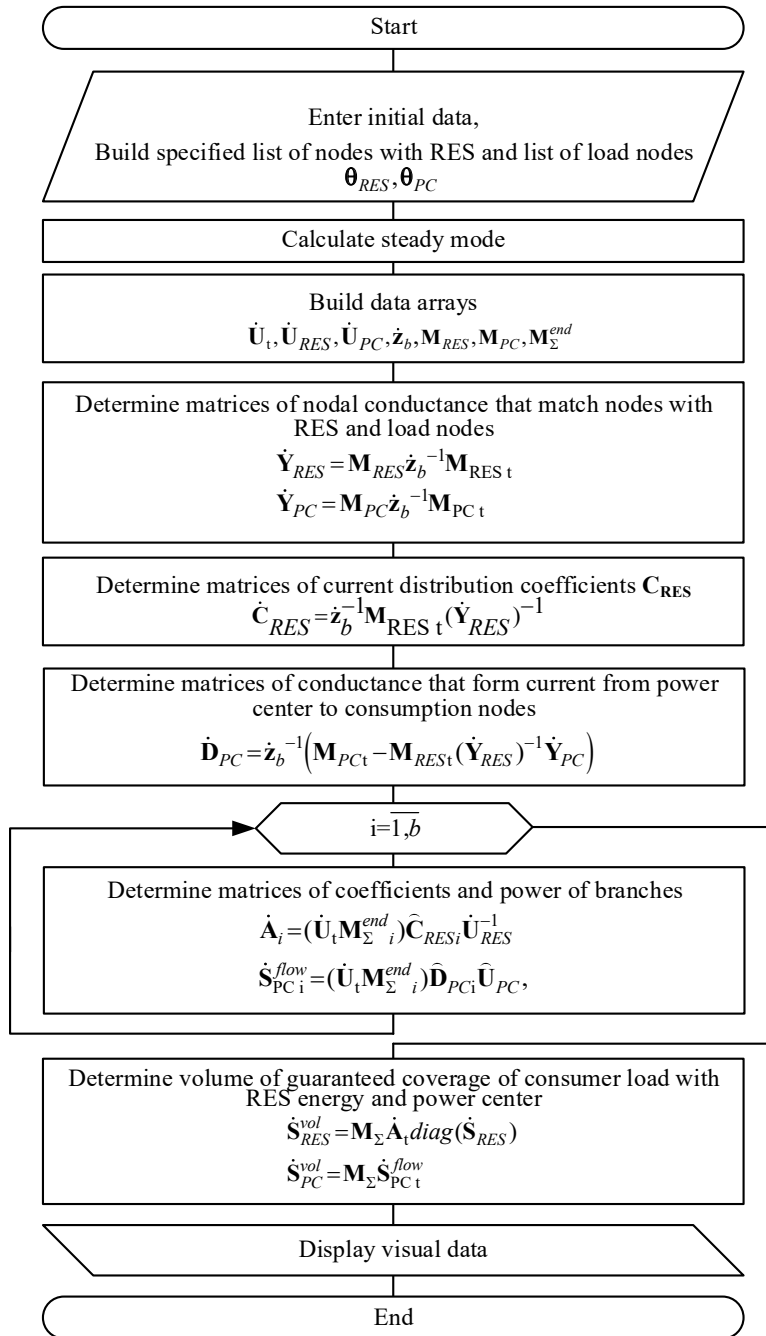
Start

Enter initial data,
Build specified list of nodes with RES and list of load nodes
$\boldsymbol{\theta}_{RES}, \boldsymbol{\theta}_{PC}$

Calculate steady mode

Build data arrays
$\dot{\mathbf{U}}_{\mathrm{t}}, \dot{\mathbf{U}}_{RES}, \dot{\mathbf{U}}_{PC}, \dot{\mathbf{z}}_b, \mathbf{M}_{RES}, \mathbf{M}_{PC}, \mathbf{M}_{\Sigma}^{end}$

Determine matrices of nodal conductance that match nodes with RES and load nodes
$\dot{\mathbf{Y}}_{RES} = \mathbf{M}_{RES}\dot{\mathbf{z}}_b^{-1}\mathbf{M}_{\mathrm{RES\ t}}$
$\dot{\mathbf{Y}}_{PC} = \mathbf{M}_{PC}\dot{\mathbf{z}}_b^{-1}\mathbf{M}_{\mathrm{PC\ t}}$

Determine matrices of current distribution coefficients $\mathbf{C_{RES}}$
$\dot{\mathbf{C}}_{RES} = \dot{\mathbf{z}}_b^{-1}\mathbf{M}_{\mathrm{RES\ t}}(\dot{\mathbf{Y}}_{RES})^{-1}$

Determine matrices of conductance that form current from power center to consumption nodes
$\dot{\mathbf{D}}_{PC} = \dot{\mathbf{z}}_b^{-1}\left(\mathbf{M}_{PC\mathrm{t}} - \mathbf{M}_{RES\mathrm{t}}(\dot{\mathbf{Y}}_{RES})^{-1}\dot{\mathbf{Y}}_{PC}\right)$

i=$\overline{1,b}$

Determine matrices of coefficients and power of branches
$\dot{\mathbf{A}}_i = (\dot{\mathbf{U}}_{\mathrm{t}}\mathbf{M}_{\Sigma\ i}^{end})\widehat{\mathbf{C}}_{RESi}\dot{\mathbf{U}}_{RES}^{-1}$
$\dot{\mathbf{S}}_{\mathrm{PC\ i}}^{flow} = (\dot{\mathbf{U}}_{\mathrm{t}}\mathbf{M}_{\Sigma\ i}^{end})\widehat{\mathbf{D}}_{PC\mathrm{i}}\widehat{\mathbf{U}}_{PC}$,

Determine volume of guaranteed coverage of consumer load with RES energy and power center
$\dot{\mathbf{S}}_{RES}^{vol} = \mathbf{M}_{\Sigma}\dot{\mathbf{A}}_{\mathrm{t}}diag(\dot{\mathbf{S}}_{RES})$
$\dot{\mathbf{S}}_{PC}^{vol} = \mathbf{M}_{\Sigma}\dot{\mathbf{S}}_{\mathrm{PC\ t}}^{flow}$

Display visual data

End